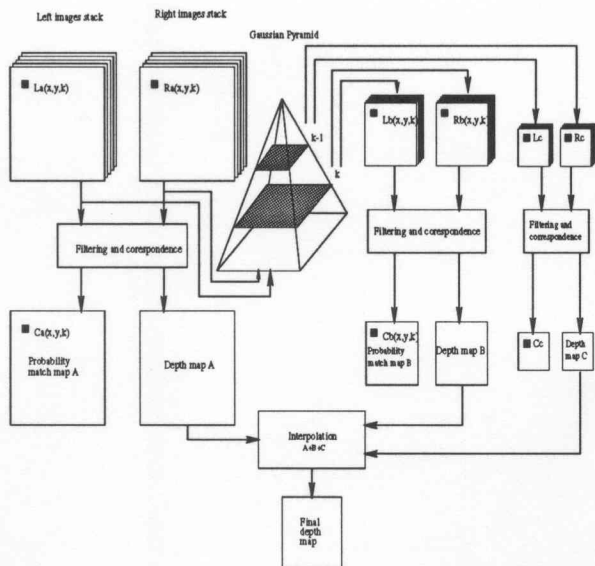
Left images stack

Right images stack

Gaussian Pyramid

La(x,y,k)

Ra(x,y,k)

k-1

k

Lb(x,y,k)

Rb(x,y,k)

Lc

Rc

Filtering and correspondence

Filtering and corespondence

Filtering and correspondence

Ca(x,y,k)

Probability match map A

Depth map A

Cb(x,y,k)

Probability match map B

Depth map B

Cc

Depth map C

Interpolation
A+B+C

Final depth map